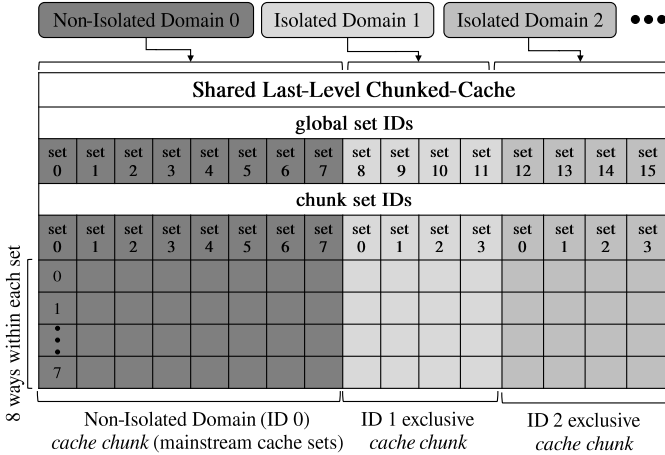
Non-Isolated Domain 0

Isolated Domain 1

Isolated Domain 2

Shared Last-Level Chunked-Cache

global set IDs

| set 0 | set 1 | set 2 | set 3 | set 4 | set 5 | set 6 | set 7 | set 8 | set 9 | set 10 | set 11 | set 12 | set 13 | set 14 | set 15 |
|---|---|---|---|---|---|---|---|---|---|---|---|---|---|---|---|

chunk set IDs

| set 0 | set 1 | set 2 | set 3 | set 4 | set 5 | set 6 | set 7 | set 0 | set 1 | set 2 | set 3 | set 0 | set 1 | set 2 | set 3 |
|---|---|---|---|---|---|---|---|---|---|---|---|---|---|---|---|

8 ways within each set

0

1

7

Non-Isolated Domain (ID 0) *cache chunk* (mainstream cache sets)

ID 1 exclusive *cache chunk*

ID 2 exclusive *cache chunk*